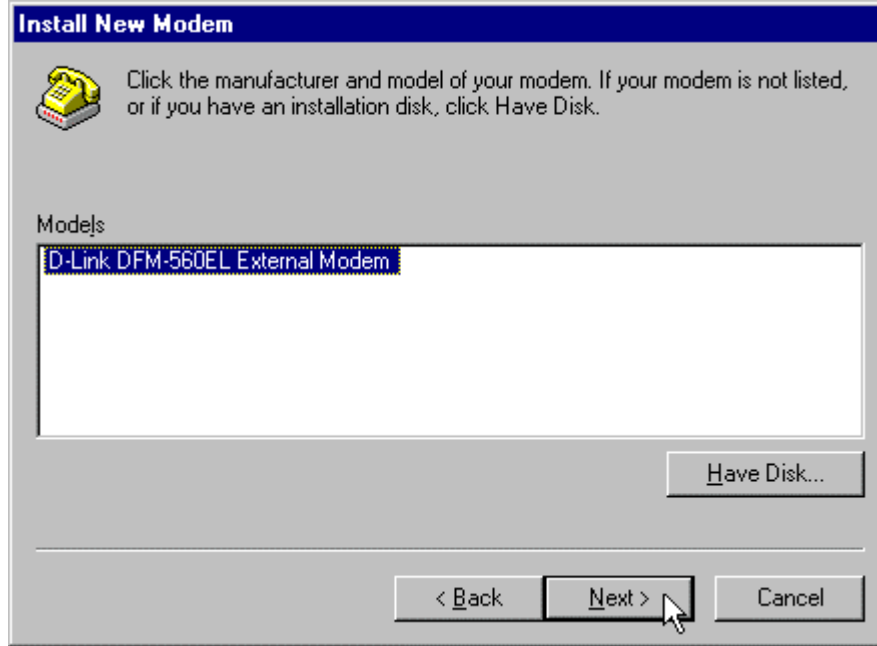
Install New Modem

Click the manufacturer and model of your modem. If your modem is not listed, or if you have an installation disk, click Have Disk.

Models

D-Link DFM-560EL External Modem

Have Disk...

< Back

Next >

Cancel